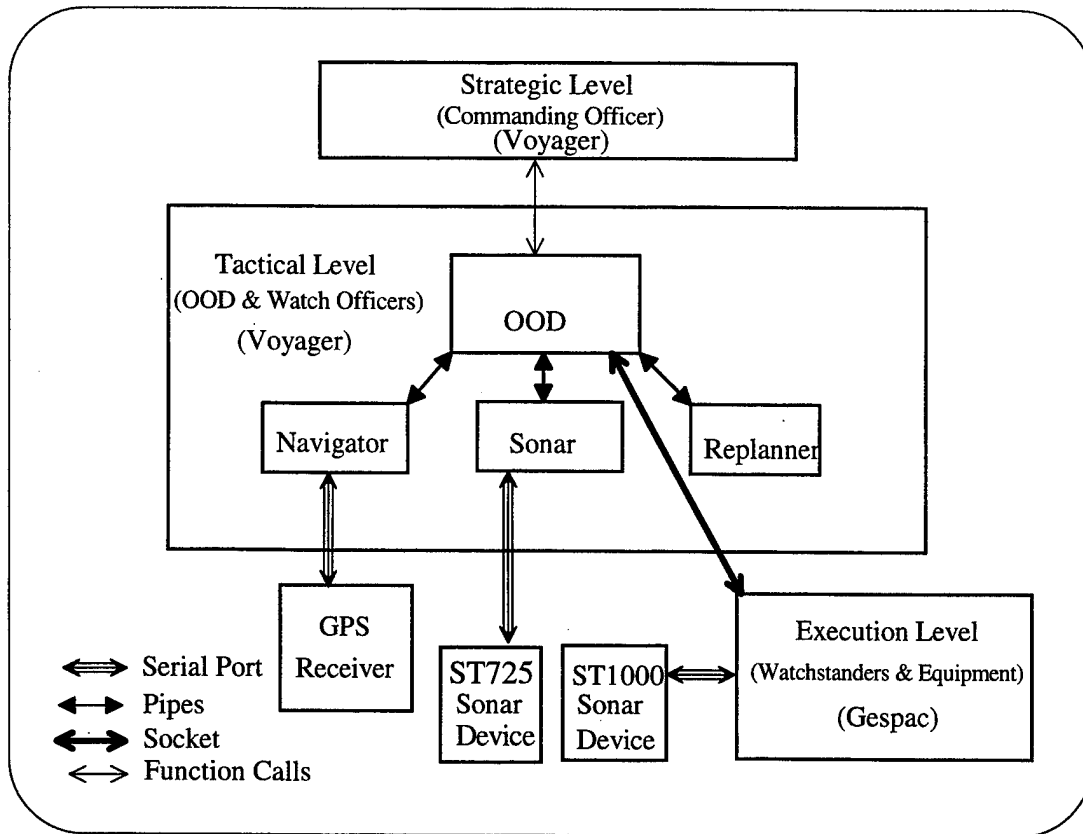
Strategic Level
(Commanding Officer)
(Voyager)

Tactical Level
(OOD & Watch Officers)
(Voyager)

OOD

Navigator

Sonar

Replanner

GPS Receiver

ST725 Sonar Device

ST1000 Sonar Device

Execution Level
(Watchstanders & Equipment)
(Gespac)

Serial Port
Pipes
Socket
Function Calls